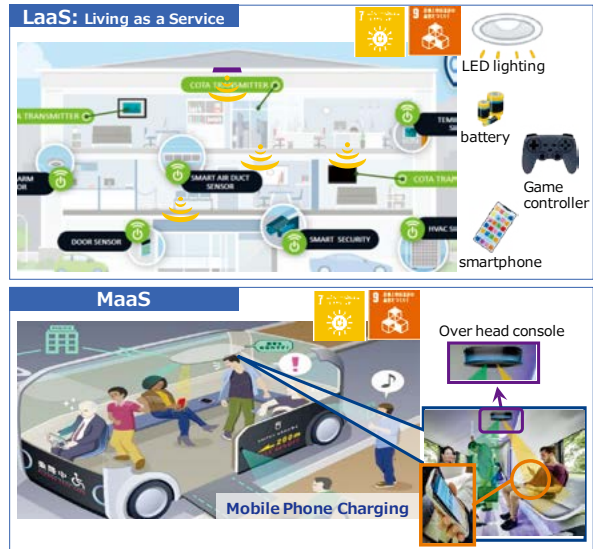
LaaS: Living as a Service

7

9

COTA TRANSMITTER

A TRANSMITTER

TEM

ARM OR

SMART AIR DUCT SENSOR

COTA TRAN

DOOR SENSOR

SMART SECURITY

HVAC SE

LED lighting

battery

Game controller

smartphone

MaaS

7

9

Over head console

Mobile Phone Charging